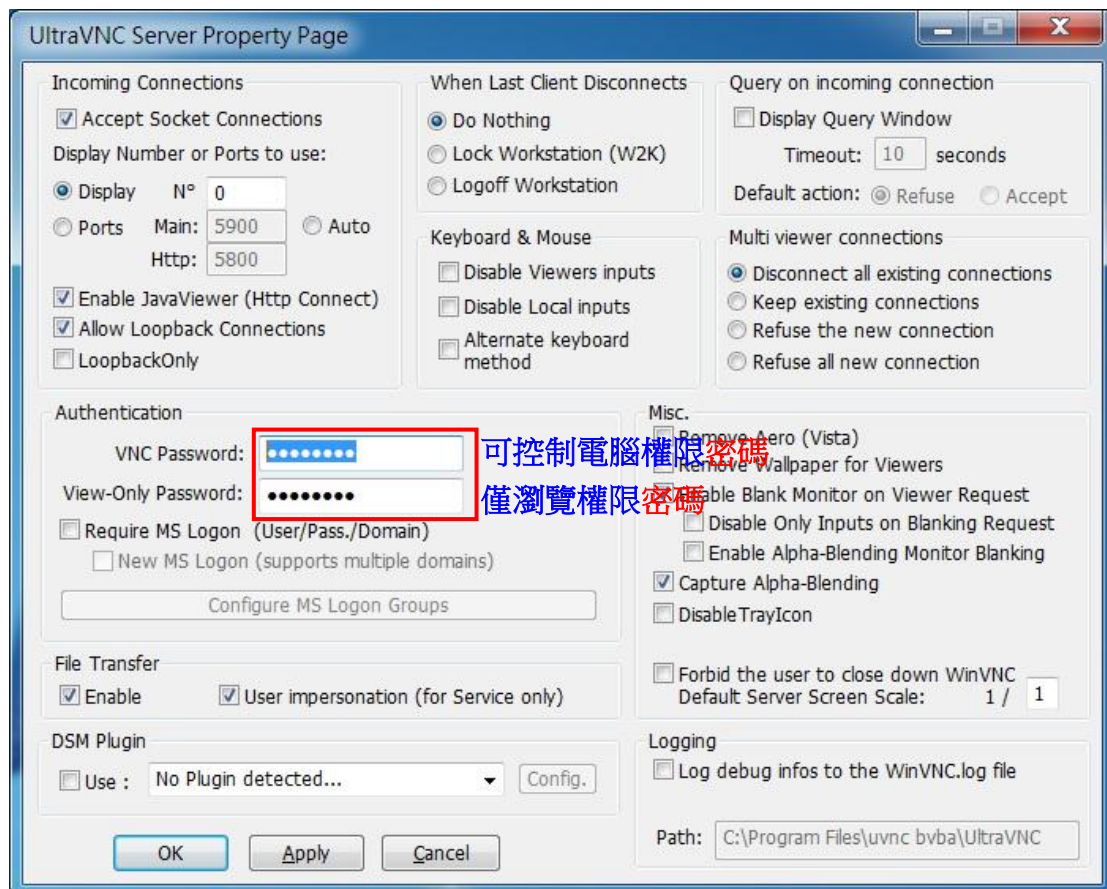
UltraVNC Server Property Page

Incoming Connections
Accept Socket Connections
Display Number or Ports to use:
Display N° 0
Ports Main: 5900 Auto
Http: 5800
Enable JavaViewer (Http Connect)
Allow Loopback Connections
LoopbackOnly

When Last Client Disconnects
Do Nothing
Lock Workstation (W2K)
Logoff Workstation

Query on incoming connection
Display Query Window
Timeout: 10 seconds
Default action: Refuse Accept

Keyboard & Mouse
Disable Viewers inputs
Disable Local inputs
Alternate keyboard method

Multi viewer connections
Disconnect all existing connections
Keep existing connections
Refuse the new connection
Refuse all new connection

Authentication
VNC Password: ••••••••
View-Only Password: ••••••••
可控制電腦權限密碼
僅瀏覽權限密碼
Require MS Logon (User/Pass./Domain)
New MS Logon (supports multiple domains)
Configure MS Logon Groups

Misc.
Remove Aero (Vista)
Remove Wallpaper for Viewers
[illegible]able Blank Monitor on Viewer Request
Disable Only Inputs on Blanking Request
Enable Alpha-Blending Monitor Blanking
Capture Alpha-Blending
DisableTrayIcon

File Transfer
Enable
User impersonation (for Service only)

Forbid the user to close down WinVNC
Default Server Screen Scale: 1 / 1

DSM Plugin
Use : No Plugin detected... Config.

Logging
Log debug infos to the WinVNC.log file
Path: C:\Program Files\uvnc bvba\UltraVNC

OK Apply Cancel